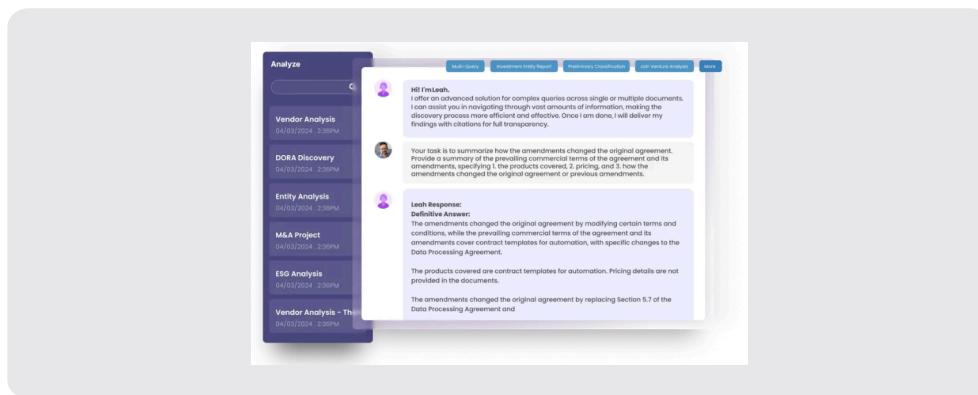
Analyze

Vendor Analysis
04/03/2024 2:38PM

DORA Discovery
04/03/2024 2:38PM

Entity Analysis
04/03/2024 2:38PM

M&A Project
04/03/2024 2:38PM

ESG Analysis
04/03/2024 2:38PM

Vendor Analysis - Th
04/03/2024 2:38PM

Multi Query | Investment Entity Report | Preliminary Classification | Join Venture Analysis | More

Hi! I'm Leah.
I offer an advanced solution for complex queries across single or multiple documents. I can assist you in navigating through vast amounts of information, making the discovery process more efficient and effective. Once I am done, I will deliver my findings with citations for full transparency.

Your task is to summarize how the amendments changed the original agreement. Provide a summary of the prevailing commercial terms of the agreement and its amendments, specifying 1. the products covered, 2. pricing, and 3. how the amendments changed the original agreement or previous amendments.

Leah Response:
Definitive Answer:
The amendments changed the original agreement by modifying certain terms and conditions, while the prevailing commercial terms of the agreement and its amendments cover contract templates for automation, with specific changes to the Data Processing Agreement.

The products covered are contract templates for automation. Pricing details are not provided in the documents.

The amendments changed the original agreement by replacing Section 5.7 of the Data Processing Agreement and